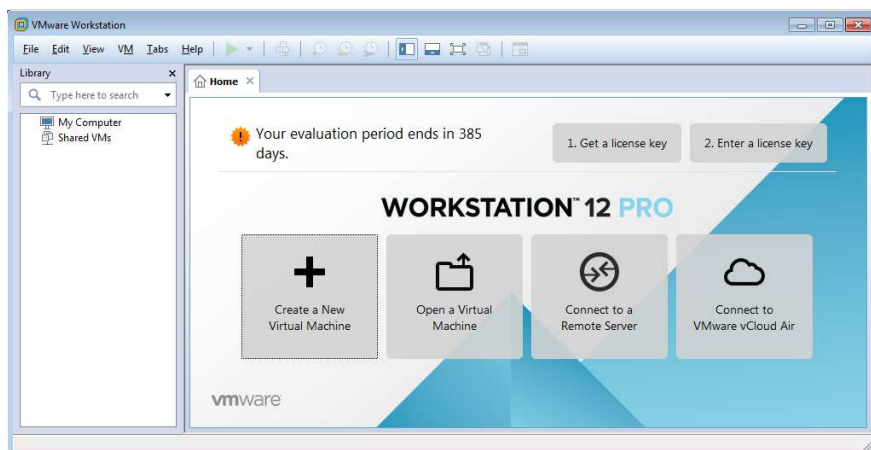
VMware Workstation

File Edit View VM Tabs Help

Library

Type here to search

My Computer
Shared VMs

Home

Your evaluation period ends in 385 days.

1. Get a license key

2. Enter a license key

WORKSTATION™ 12 PRO

Create a New Virtual Machine

Open a Virtual Machine

Connect to a Remote Server

Connect to VMware vCloud Air

vmware